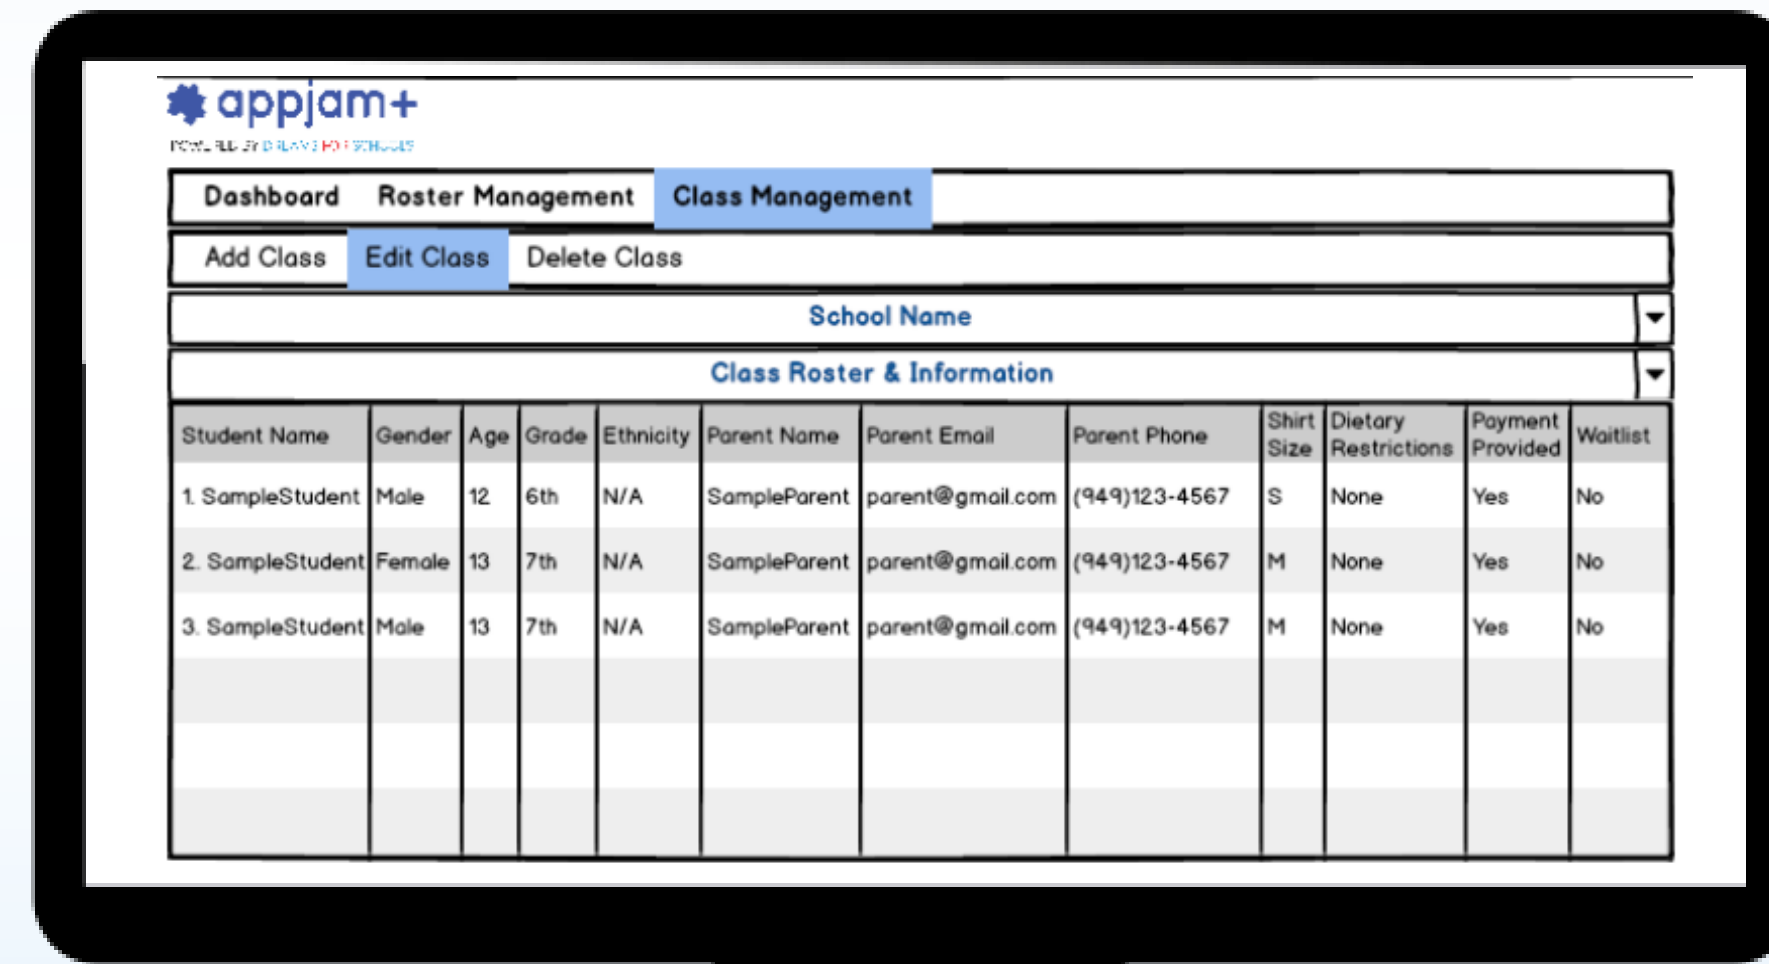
appjam+

POWERED BY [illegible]

Dashboard Roster Management Class Management

Add Class Edit Class Delete Class

School Name

Class Roster & Information

| Student Name | Gender | Age | Grade | Ethnicity | Parent Name | Parent Email | Parent Phone | Shirt Size | Dietary Restrictions | Payment Provided | Waitlist |
|---|---|---|---|---|---|---|---|---|---|---|---|
| 1. SampleStudent | Male | 12 | 6th | N/A | SampleParent | parent@gmail.com | (949)123-4567 | S | None | Yes | No |
| 2. SampleStudent | Female | 13 | 7th | N/A | SampleParent | parent@gmail.com | (949)123-4567 | M | None | Yes | No |
| 3. SampleStudent | Male | 13 | 7th | N/A | SampleParent | parent@gmail.com | (949)123-4567 | M | None | Yes | No |
| | | | | | | | | | | | |
| | | | | | | | | | | | |
| | | | | | | | | | | | |